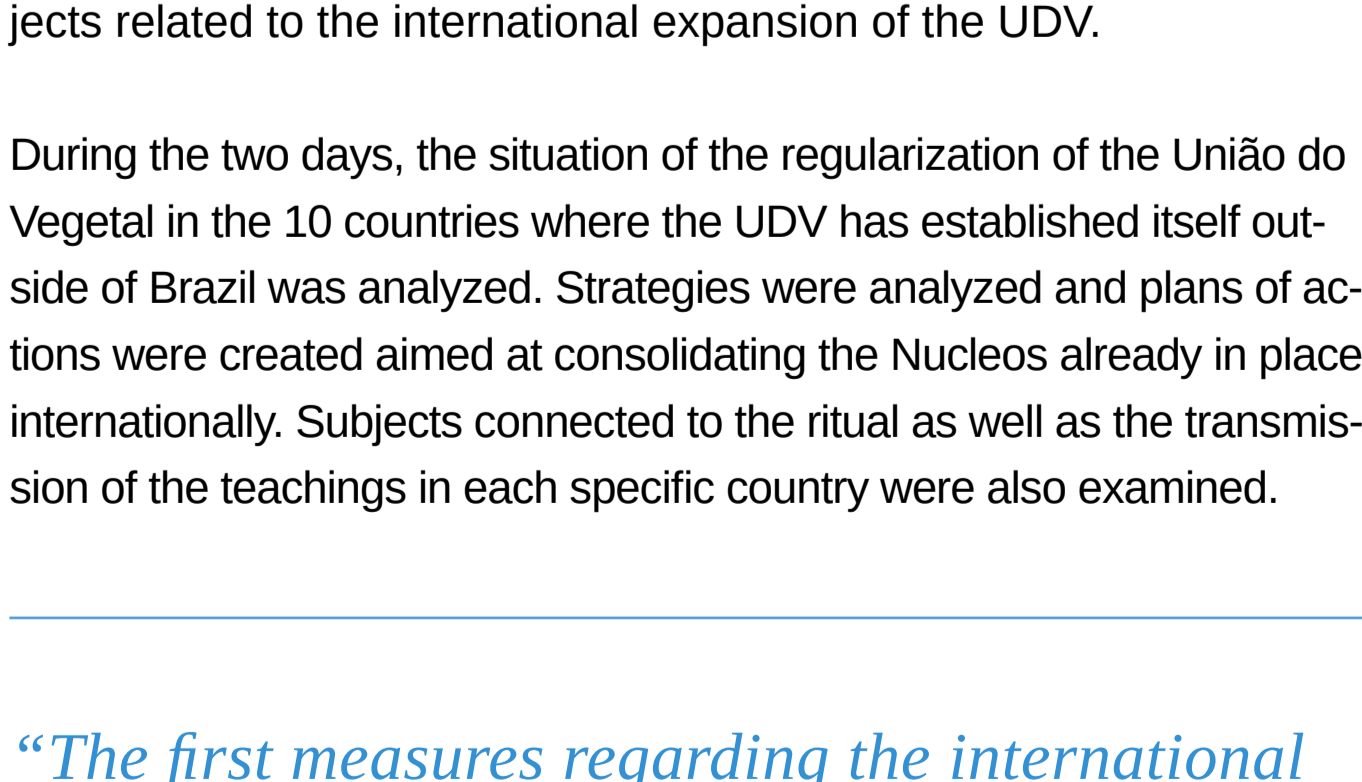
jects related to the international expansion of the UDV.

During the two days, the situation of the regularization of the União do Vegetal in the 10 countries where the UDV has established itself outside of Brazil was analyzed. Strategies were analyzed and plans of actions were created aimed at consolidating the Nucleos already in place internationally. Subjects connected to the ritual as well as the transmission of the teachings in each specific country were also examined.

“The first measures regarding the international